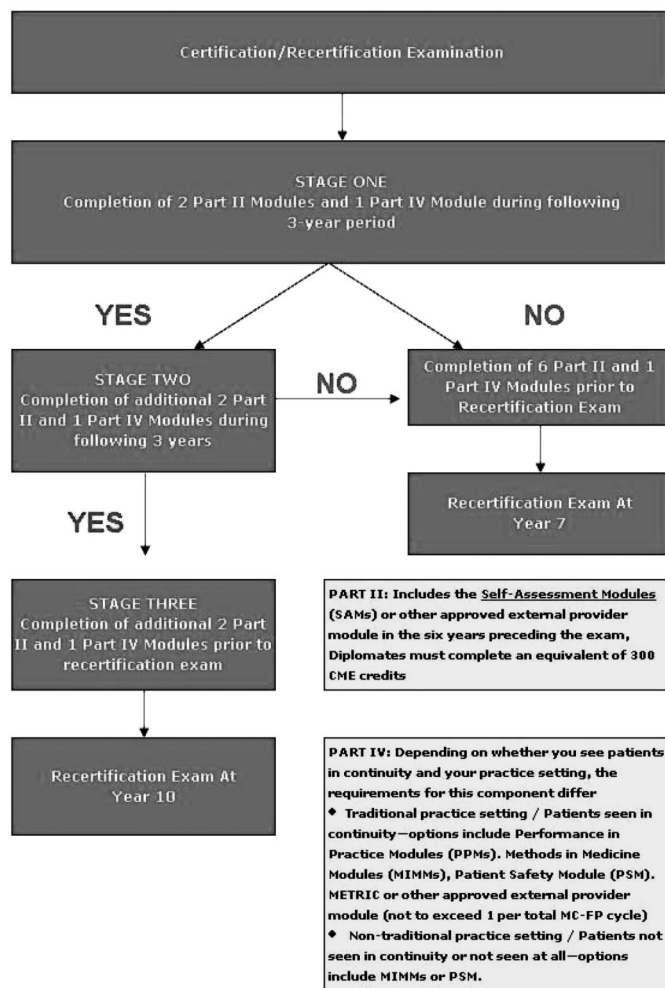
Certification/Recertification Examination

STAGE ONE
Completion of 2 Part II Modules and 1 Part IV Module during following 3-year period

YES

NO

STAGE TWO
Completion of additional 2 Part II and 1 Part IV Modules during following 3 years

NO

Completion of 6 Part II and 1 Part IV Modules prior to Recertification Exam

Recertification Exam At Year 7

YES

STAGE THREE
Completion of additional 2 Part II and 1 Part IV Modules prior to recertification exam

Recertification Exam At Year 10

PART II: Includes the Self-Assessment Modules (SAMs) or other approved external provider module in the six years preceding the exam, Diplomates must complete an equivalent of 300 CME credits

PART IV: Depending on whether you see patients in continuity and your practice setting, the requirements for this component differ
◆ Traditional practice setting / Patients seen in continuity—options include Performance in Practice Modules (PPMs). Methods in Medicine Modules (MIMMs), Patient Safety Module (PSM). METRIC or other approved external provider module (not to exceed 1 per total MC-FP cycle)
◆ Non-traditional practice setting / Patients not seen in continuity or not seen at all—options include MIMMs or PSM.